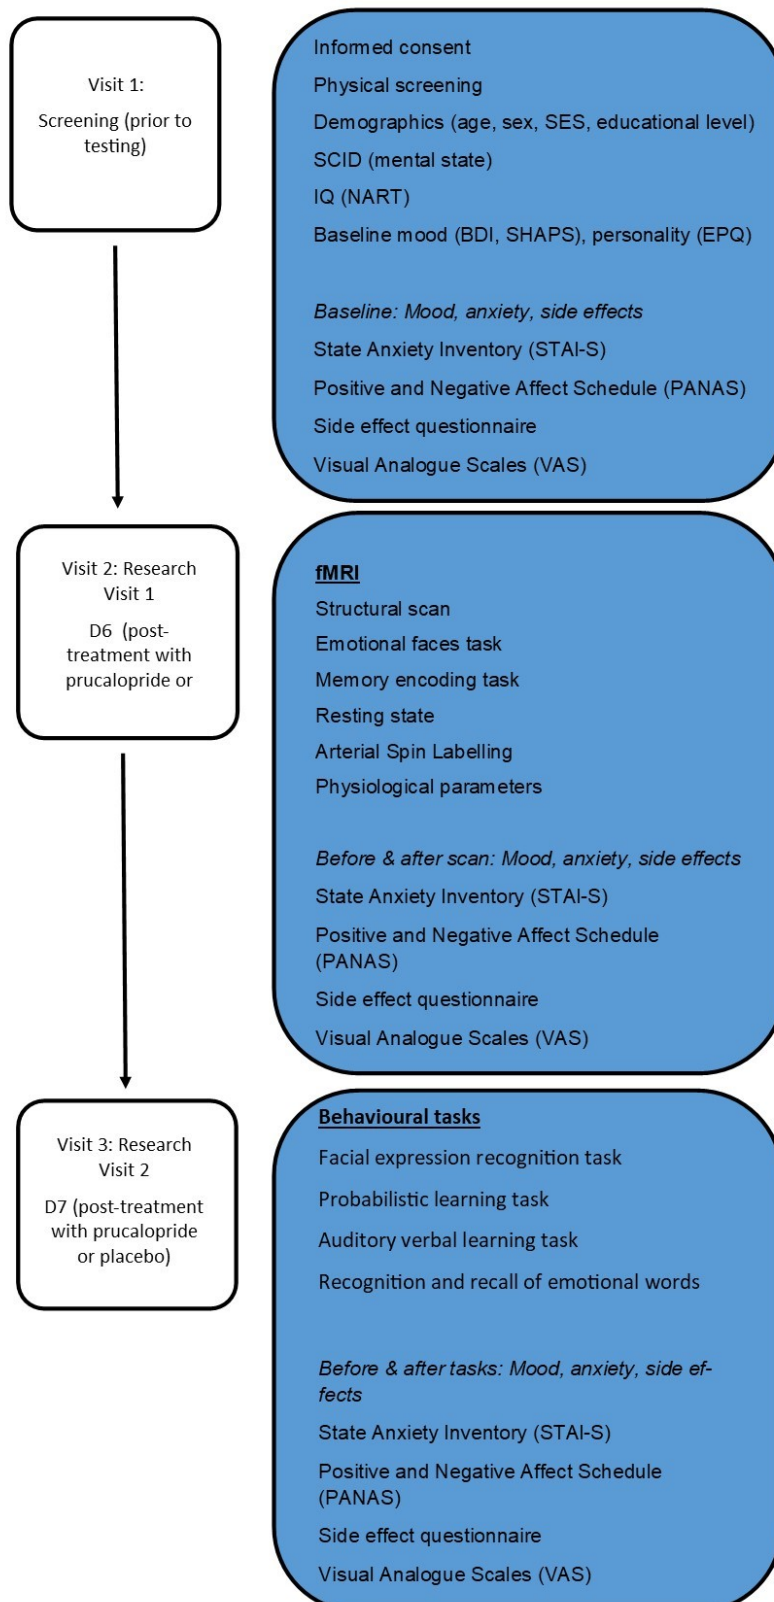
Visit 1:

Screening (prior to testing)

Informed consent

Physical screening

Demographics (age, sex, SES, educational level)

SCID (mental state)

IQ (NART)

Baseline mood (BDI, SHAPS), personality (EPQ)

*Baseline: Mood, anxiety, side effects*

State Anxiety Inventory (STAI-S)

Positive and Negative Affect Schedule (PANAS)

Side effect questionnaire

Visual Analogue Scales (VAS)

Visit 2: Research Visit 1

D6 (post-treatment with prucalopride or

**fMRI**

Structural scan

Emotional faces task

Memory encoding task

Resting state

Arterial Spin Labelling

Physiological parameters

*Before & after scan: Mood, anxiety, side effects*

State Anxiety Inventory (STAI-S)

Positive and Negative Affect Schedule (PANAS)

Side effect questionnaire

Visual Analogue Scales (VAS)

Visit 3: Research Visit 2

D7 (post-treatment with prucalopride or placebo)

**Behavioural tasks**

Facial expression recognition task

Probabilistic learning task

Auditory verbal learning task

Recognition and recall of emotional words

*Before & after tasks: Mood, anxiety, side effects*

State Anxiety Inventory (STAI-S)

Positive and Negative Affect Schedule (PANAS)

Side effect questionnaire

Visual Analogue Scales (VAS)